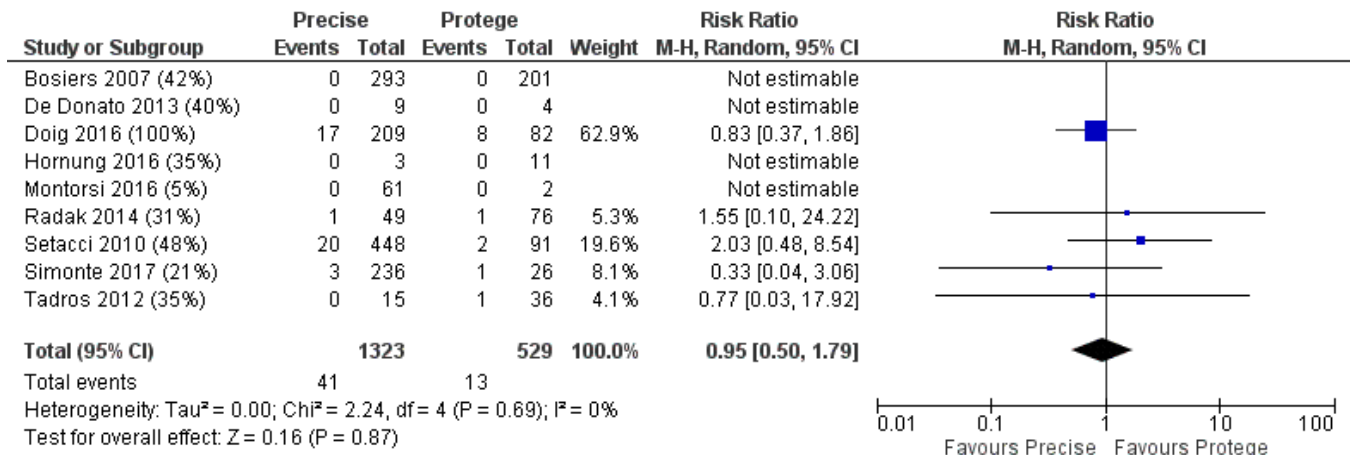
| Study or Subgroup | Precise Events | Precise Total | Protege Events | Protege Total | Weight | Risk Ratio M-H, Random, 95% CI |
|---|---|---|---|---|---|---|
| Bosiers 2007 (42%) | 0 | 293 | 0 | 201 | | Not estimable |
| De Donato 2013 (40%) | 0 | 9 | 0 | 4 | | Not estimable |
| Doig 2016 (100%) | 17 | 209 | 8 | 82 | 62.9% | 0.83 [0.37, 1.86] |
| Hornung 2016 (35%) | 0 | 3 | 0 | 11 | | Not estimable |
| Montorsi 2016 (5%) | 0 | 61 | 0 | 2 | | Not estimable |
| Radak 2014 (31%) | 1 | 49 | 1 | 76 | 5.3% | 1.55 [0.10, 24.22] |
| Setacci 2010 (48%) | 20 | 448 | 2 | 91 | 19.6% | 2.03 [0.48, 8.54] |
| Simonte 2017 (21%) | 3 | 236 | 1 | 26 | 8.1% | 0.33 [0.04, 3.06] |
| Tadros 2012 (35%) | 0 | 15 | 1 | 36 | 4.1% | 0.77 [0.03, 17.92] |
| **Total (95% CI)** | | **1323** | | **529** | **100.0%** | **0.95 [0.50, 1.79]** |
| Total events | 41 | | 13 | | | |

Heterogeneity: Tau² = 0.00; Chi² = 2.24, df = 4 (P = 0.69); I² = 0%
Test for overall effect: Z = 0.16 (P = 0.87)

Risk Ratio
M-H, Random, 95% CI

0.01 0.1 1 10 100
Favours Precise Favours Protege